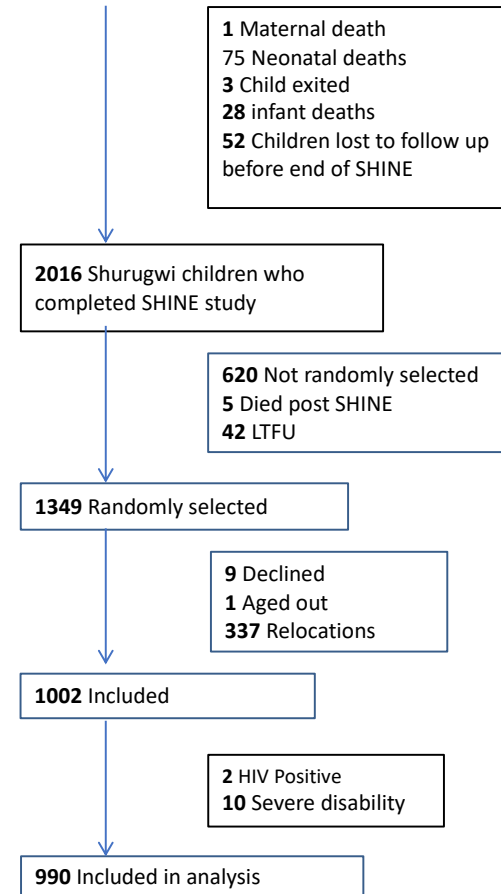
1 Maternal death
75 Neonatal deaths
3 Child exited
28 infant deaths
52 Children lost to follow up before end of SHINE

2016 Shurugwi children who completed SHINE study

620 Not randomly selected
5 Died post SHINE
42 LTFU

1349 Randomly selected

9 Declined
1 Aged out
337 Relocations

1002 Included

2 HIV Positive
10 Severe disability

990 Included in analysis